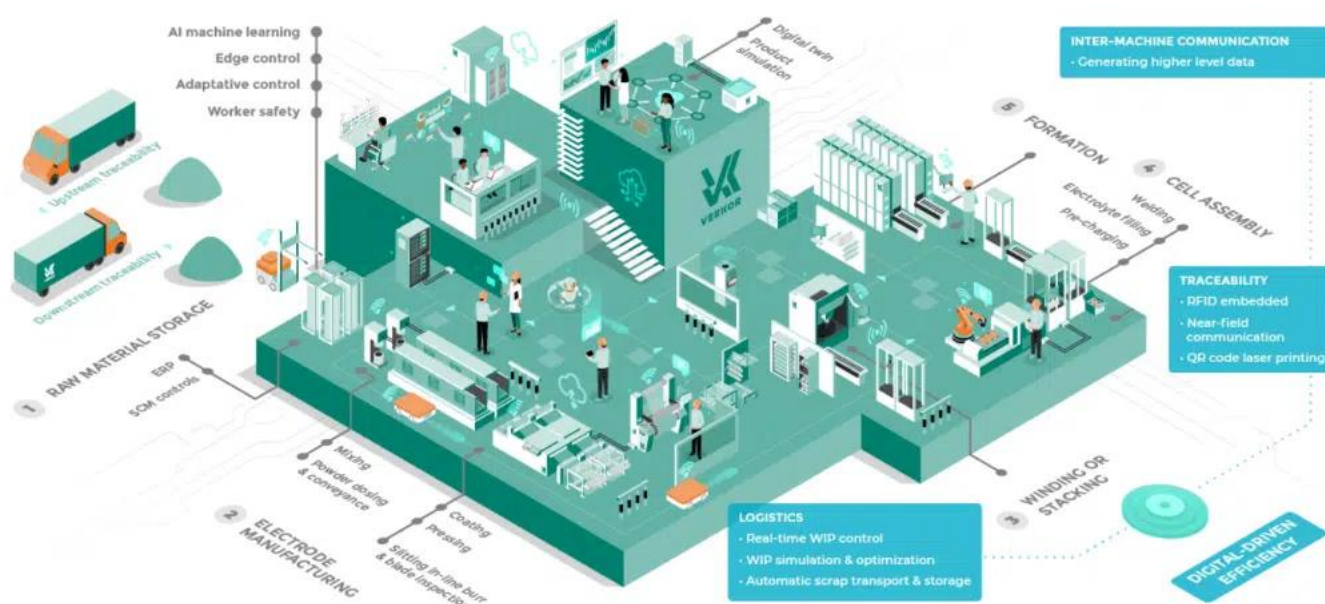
AI machine learning
Edge control
Adaptative control
Worker safety

Digital twin
Product simulation

INTER-MACHINE COMMUNICATION
· Generating higher level data

« Upstream traceability
Downstream traceability »

VERKOR

5 FORMATION

4 CELL ASSEMBLY
Welding
Electrolyte filling
Pre-charging

TRACEABILITY
· RFID embedded
· Near-field communication
· QR code laser printing

1 RAW MATERIAL STORAGE
ERP
SCM controls

2 ELECTRODE MANUFACTURING
Mixing
powder dosing & conveyance
Coating
pressing
Slitting in-line burr & blade inspection

3 WINDING OR STACKING

LOGISTICS
· Real-time WIP control
· WIP simulation & optimization
· Automatic scrap transport & storage

DIGITAL-DRIVEN EFFICIENCY